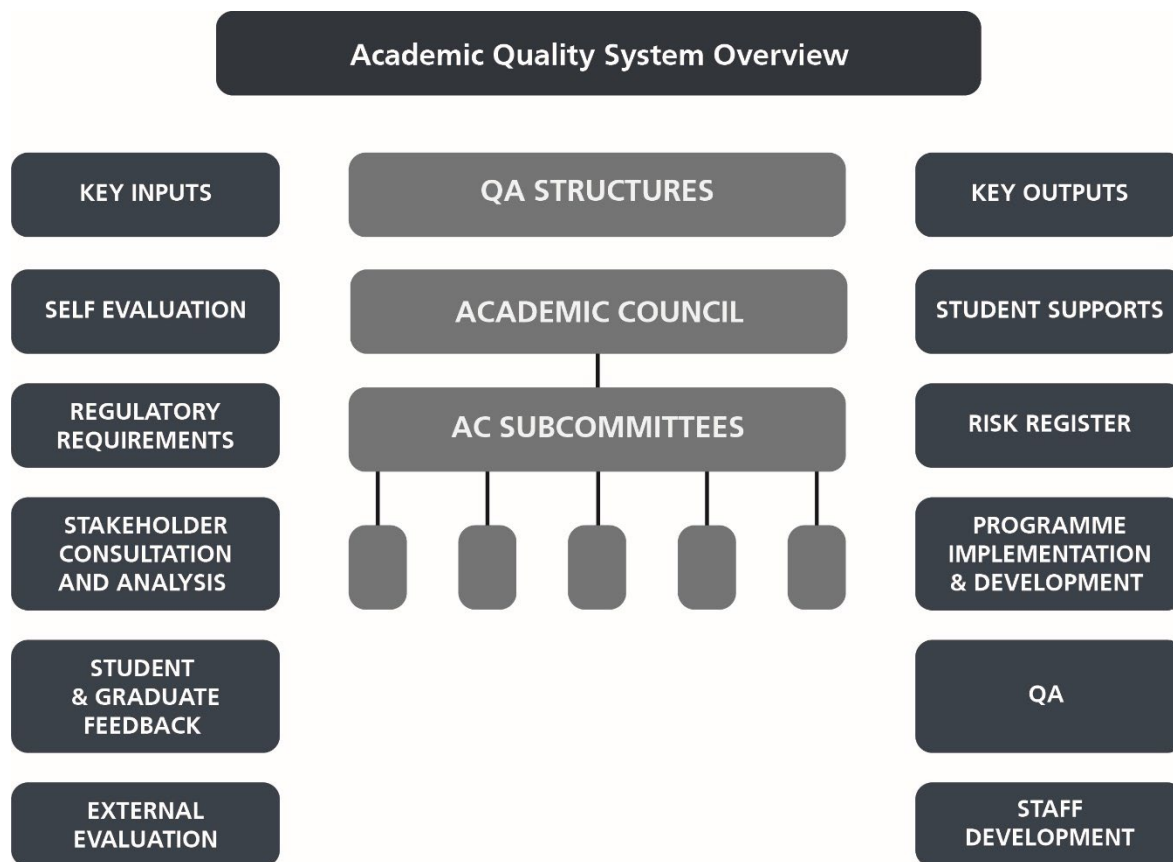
Academic Quality System Overview

KEY INPUTS

SELF EVALUATION

REGULATORY REQUIREMENTS

STAKEHOLDER CONSULTATION AND ANALYSIS

STUDENT & GRADUATE FEEDBACK

EXTERNAL EVALUATION

QA STRUCTURES

ACADEMIC COUNCIL

AC SUBCOMMITTEES

KEY OUTPUTS

STUDENT SUPPORTS

RISK REGISTER

PROGRAMME IMPLEMENTATION & DEVELOPMENT

QA

STAFF DEVELOPMENT